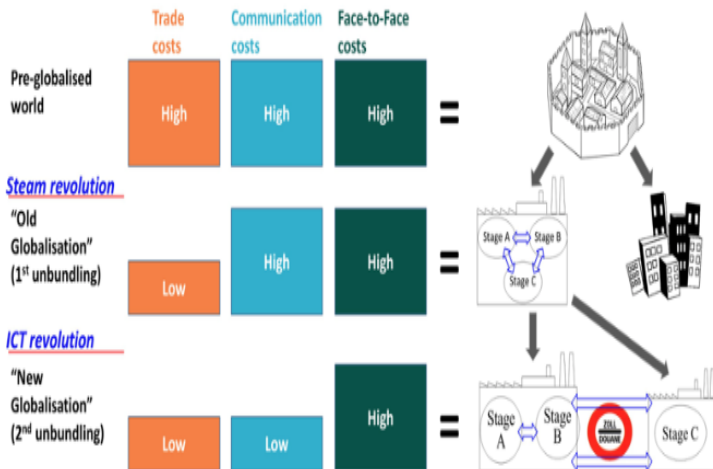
Trade costs

Communication costs

Face-to-Face costs

Pre-globalised world

High

High

High

=

Steam revolution

"Old Globalisation" ($1^{st}$ unbundling)

Low

High

High

=

Stage A

Stage B

Stage C

ICT revolution

"New Globalisation" ($2^{nd}$ unbundling)

Low

Low

High

=

Stage A

Stage B

ZOLL DOUANE

Stage C